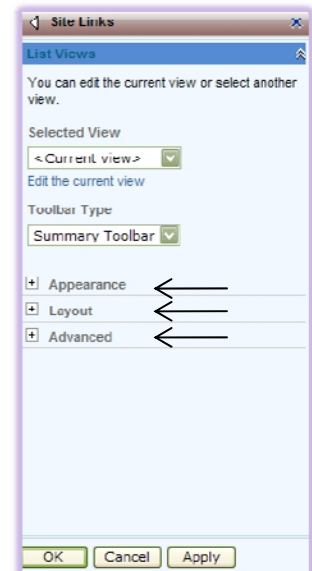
Site Links

List Views

You can edit the current view or select another view.

Selected View

<Current view>

Edit the current view

Toolbar Type

Summary Toolbar

+ Appearance

+ Layout

+ Advanced

OK Cancel Apply